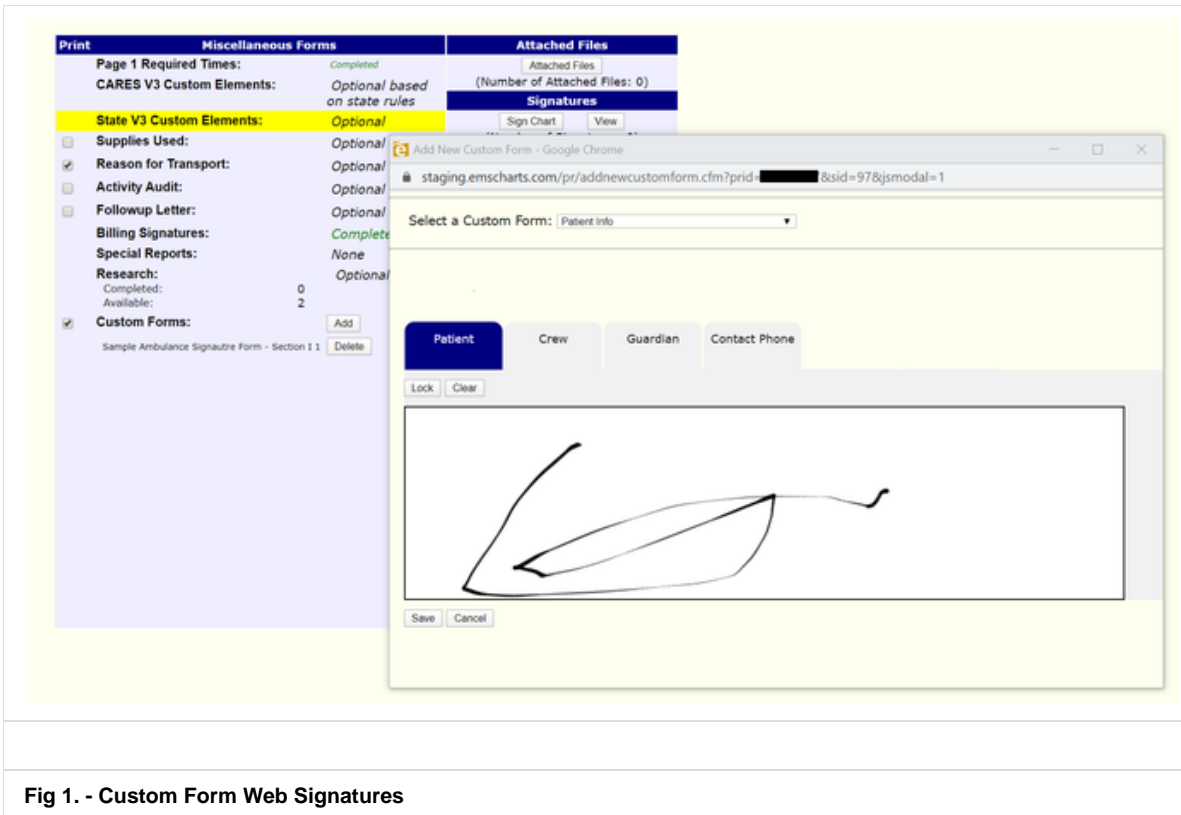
| Print | Miscellaneous Forms | |
|---|---|---|
| | Page 1 Required Times: | Completed |
| | CARES V3 Custom Elements: | Optional based on state rules |
| | State V3 Custom Elements: | Optional |
| | Supplies Used: | Optional |
| | Reason for Transport: | Optional |
| | Activity Audit: | Optional |
| | Followup Letter: | Optional |
| | Billing Signatures: | Complete |
| | Special Reports: | None |
| | Research: Completed: 0 Available: 2 | Optional |
| | Custom Forms: | Add |

Sample Ambulance Signautre Form - Section I 1 Delete

Attached Files
Attached Files
(Number of Attached Files: 0)
Signatures
Sign Chart View

Add New Custom Form - Google Chrome
staging.emscharts.com/pr/addnewcustomform.cfm?prid=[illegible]&sid=97&jsmodal=1

Select a Custom Form: Patient Info

Patient Crew Guardian Contact Phone

Lock Clear

Save Cancel

Fig 1. - Custom Form Web Signatures